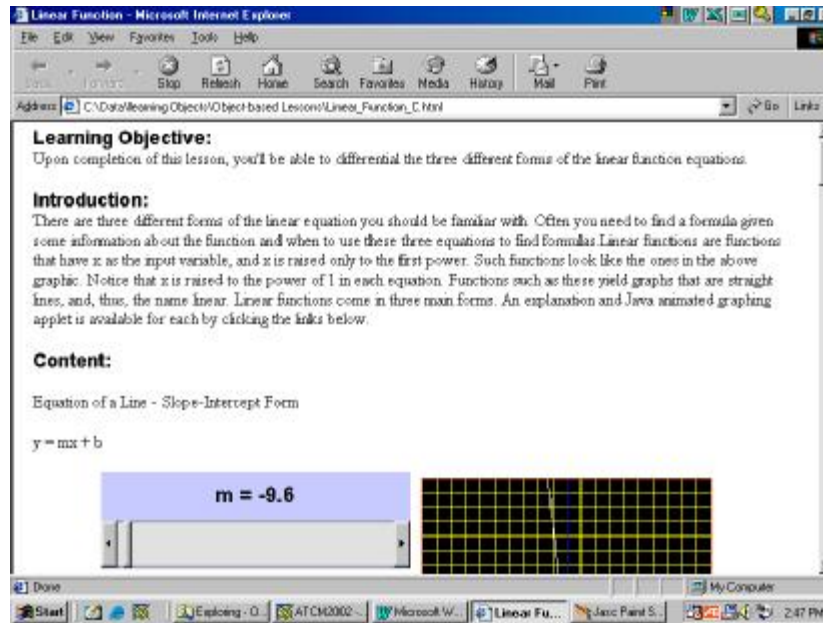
Linear Function - Microsoft Internet Explorer

File Edit View Favorites Tools Help

Back Forward Stop Refresh Home Search Favorites Media History Mail Print

Address C:\Data\learning Objects\Object-based Lessons\Linear_Function_C.html Go Links

**Learning Objective:**

Upon completion of this lesson, you'll be able to differential the three different forms of the linear function equations.

**Introduction:**

There are three different forms of the linear equation you should be familiar with. Often you need to find a formula given some information about the function and when to use these three equations to find formulas Linear functions are functions that have x as the input variable, and x is raised only to the first power. Such functions look like the ones in the above graphic. Notice that x is raised to the power of 1 in each equation. Functions such as these yield graphs that are straight lines, and, thus, the name linear. Linear functions come in three main forms. An explanation and Java animated graphing applet is available for each by clicking the links below.

**Content:**

Equation of a Line - Slope-Intercept Form

y = mx + b

m = -9.6

Done

My Computer

Start Exploring - O... ATCM2002 - ... Microsoft W... Linear Fu... Jasc Paint S... 2:47 PM